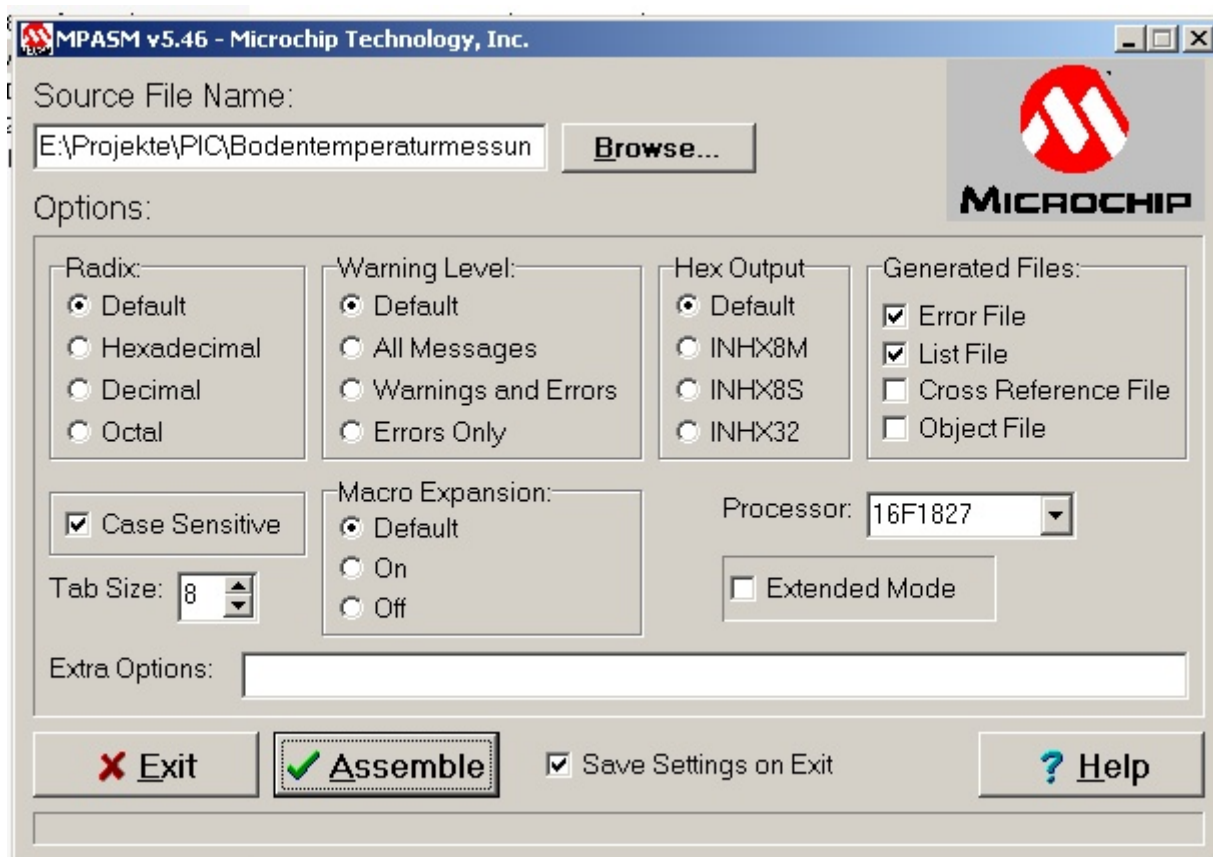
MPASM v5.46 - Microchip Technology, Inc.

Source File Name:

E:\Projekte\PIC\Bodentemperaturmessun

Browse...

MICROCHIP

Options:

Radix:
Default
Hexadecimal
Decimal
Octal

Warning Level:
Default
All Messages
Warnings and Errors
Errors Only

Hex Output
Default
INHX8M
INHX8S
INHX32

Generated Files:
Error File
List File
Cross Reference File
Object File

Case Sensitive

Tab Size: 8

Macro Expansion:
Default
On
Off

Processor: 16F1827

Extended Mode

Extra Options:

Exit

Assemble

Save Settings on Exit

? Help